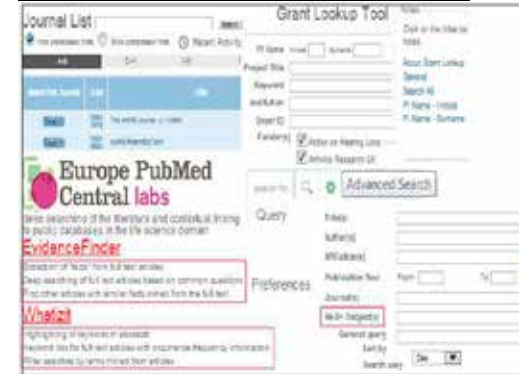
Journal List

Search

Grant Lookup Tool

PI Name Initial Surname

Project Title

Keyword

Institution

Grant ID

Funder(s)

Arthritis Research UK

About Grant Lookup

General

Search All

PI Name - Initials

PI Name - Surname

Europe PubMed Central labs

EvidenceFinder

Whatizit

Advanced Search

Query

Preferences

Author(s)

Affiliation(s)

Publication Year From To

Journal(s)

MeSH Subject(s)

General query

Sort by

Search Using

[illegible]